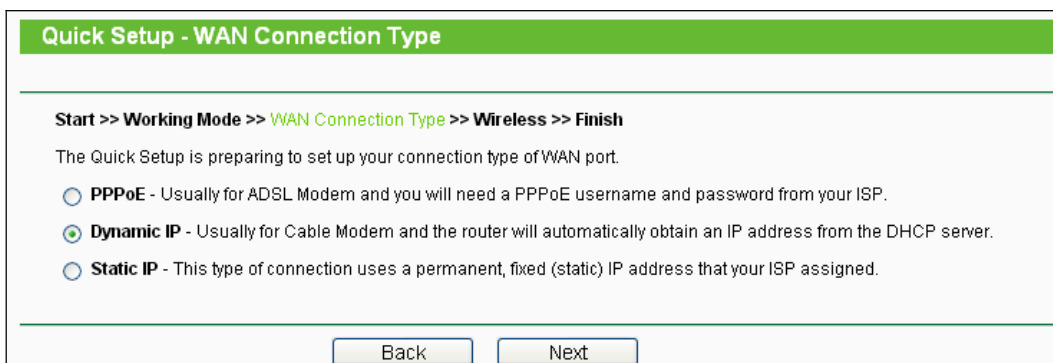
Quick Setup - WAN Connection Type

Start >> Working Mode >> WAN Connection Type >> Wireless >> Finish

The Quick Setup is preparing to set up your connection type of WAN port.

PPPoE - Usually for ADSL Modem and you will need a PPPoE username and password from your ISP.

Dynamic IP - Usually for Cable Modem and the router will automatically obtain an IP address from the DHCP server.

Static IP - This type of connection uses a permanent, fixed (static) IP address that your ISP assigned.

Back Next